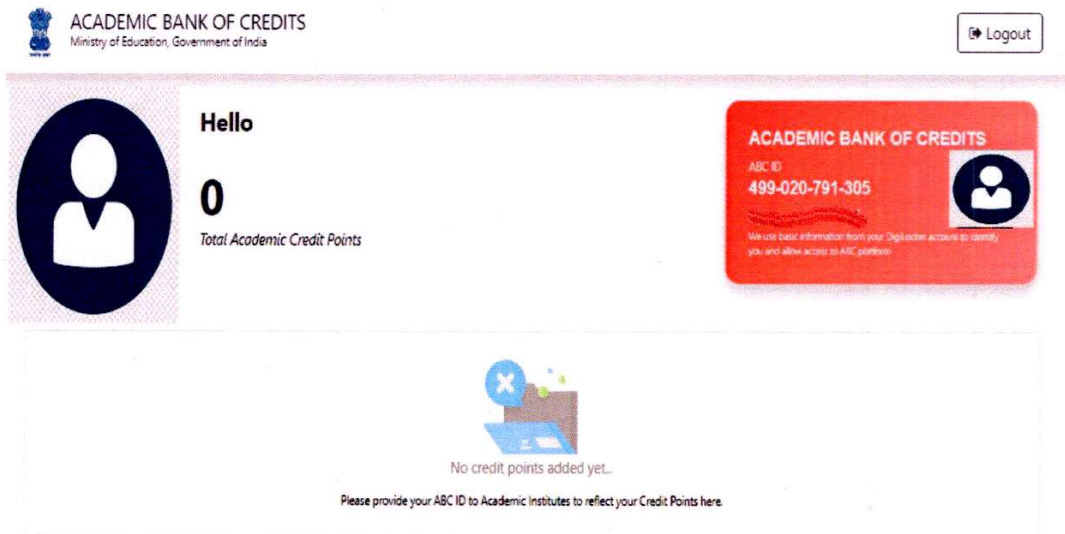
ACADEMIC BANK OF CREDITS
Ministry of Education, Government of India

Logout

Hello

0

Total Academic Credit Points

ACADEMIC BANK OF CREDITS
ABC ID
499-020-791-305
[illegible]
We use basic information from your DigiLocker account to identify you and allow access to ABC portal

No credit points added yet...

Please provide your ABC ID to Academic Institutes to reflect your Credit Points here.